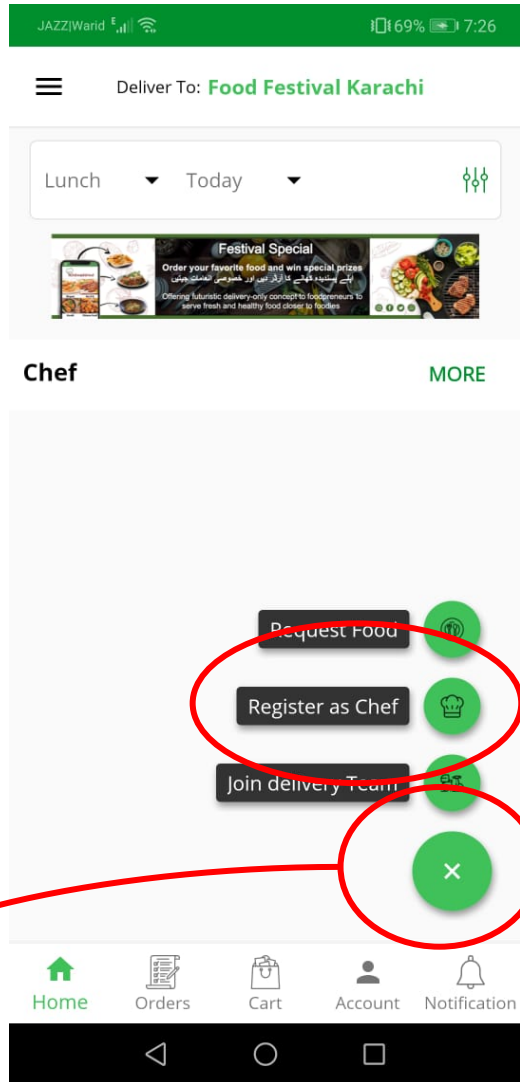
JAZZ|Warid 69% 7:26

Deliver To: Food Festival Karachi

Lunch Today

Festival Special
Order your favorite food and win special prizes
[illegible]
Offering futuristic delivery-only concept to foodpreneurs to serve fresh and healthy food closer to foodies

Chef MORE

Request Food

Register as Chef

Join delivery Team

×

Home Orders Cart Account Notification